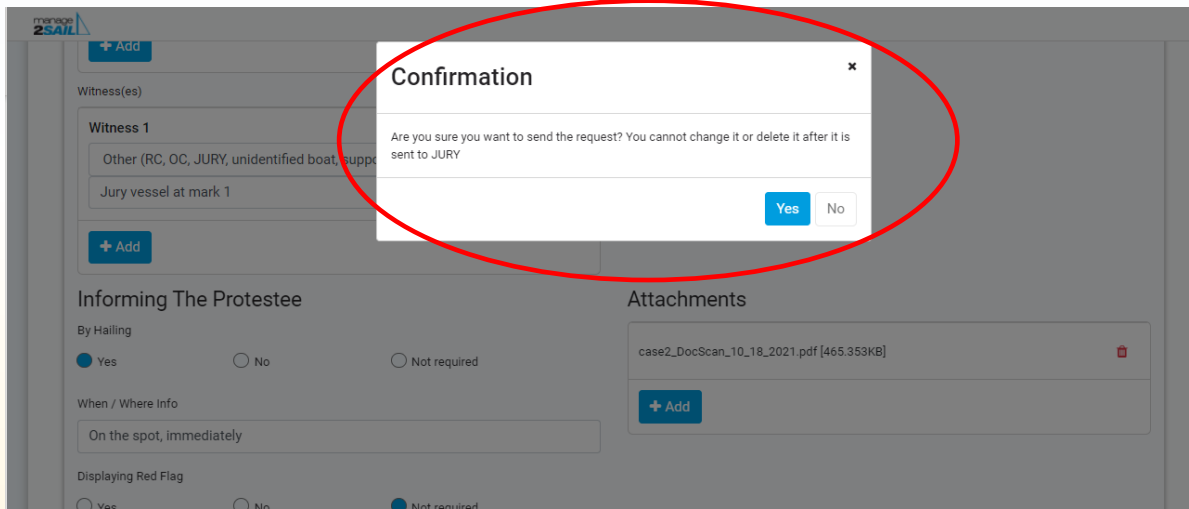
manage 2SAIL

+ Add

Witness(es)

Witness 1

Other (RC, OC, JURY, unidentified boat, suppo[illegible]

Jury vessel at mark 1

+ Add

Confirmation

×

Are you sure you want to send the request? You cannot change it or delete it after it is sent to JURY

Yes No

Informing The Protestee

By Hailing

Yes No Not required

When / Where Info

On the spot, immediately

Displaying Red Flag

Yes No Not required

Attachments

case2_DocScan_10_18_2021.pdf [465.353KB]

+ Add